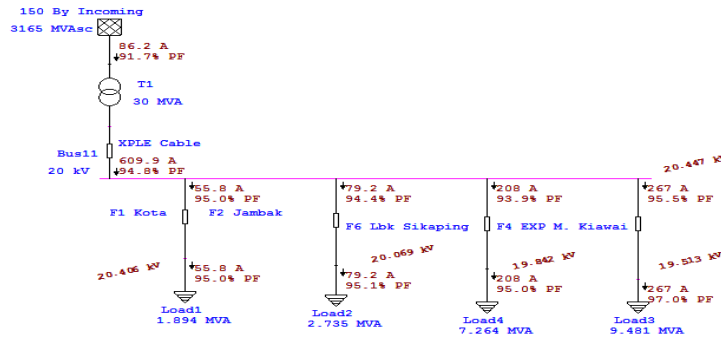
150 By Incoming
3165 MVAsc

86.2 A
91.7% PF

T1
30 MVA

XPLE Cable

Bus11
20 kV

609.9 A
94.8% PF

20.447 kV

55.8 A
95.0% PF

F1 Kota F2 Jambak

20.406 kV

55.8 A
95.0% PF

Load1
1.894 MVA

79.2 A
94.4% PF

F6 Lbk Sikaping

20.069 kV

79.2 A
95.1% PF

Load2
2.735 MVA

208 A
93.9% PF

F4 EXP M. Kiawai

19.842 kV

208 A
95.0% PF

Load4
7.264 MVA

267 A
95.5% PF

19.513 kV

267 A
97.0% PF

Load3
9.481 MVA